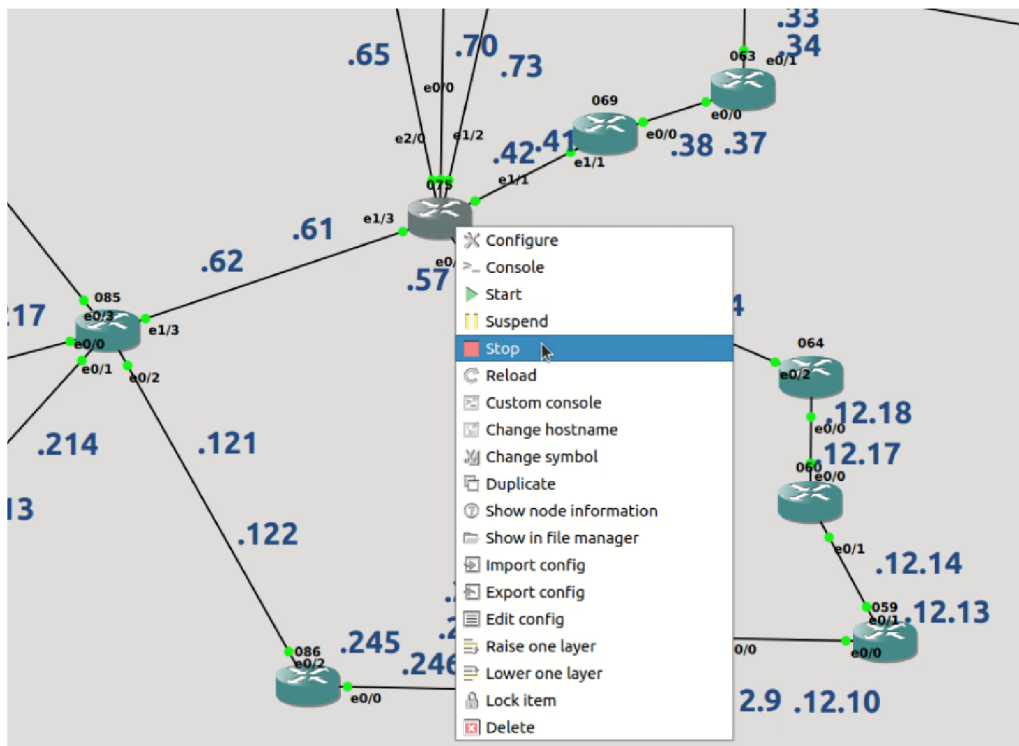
.65
.70
.73
.33
.34
063
e0/1
e0/0
e2/0
e1/2
069
e0/0
.42
.41
.38
.37
e1/1
e1/1
075
e1/3
.61
.62
.57
e0/
085
e0/3
e1/3
e0/0
e0/1
e0/2
.217
.214
.121
.213
.122
086
e0/2
.245
.246
e0/0
Configure
Console
Start
Suspend
Stop
Reload
Custom console
Change hostname
Change symbol
Duplicate
Show node information
Show in file manager
Import config
Export config
Edit config
Raise one layer
Lower one layer
Lock item
Delete
.4
064
e0/2
.12.18
e0/0
060
.12.17
e0/0
e0/1
.12.14
059
e0/1
.12.13
e0/0
e0/0
2.9
.12.10